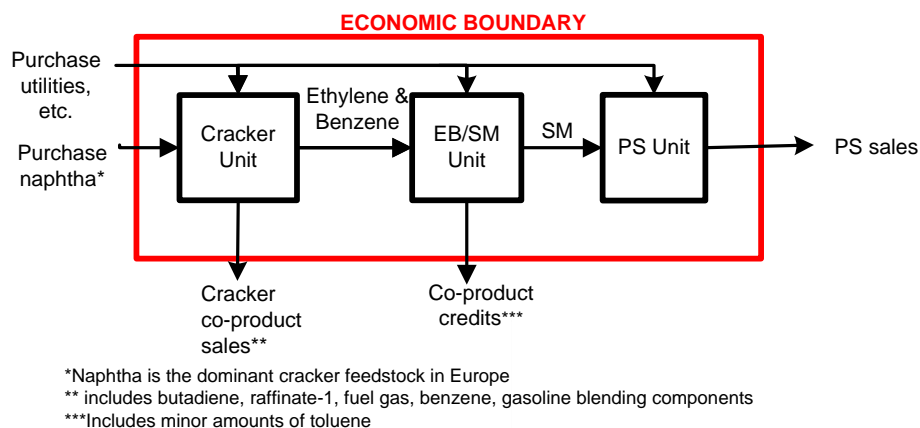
ECONOMIC BOUNDARY

Purchase utilities, etc.

Purchase naphtha*

Cracker Unit

Ethylene & Benzene

EB/SM Unit

SM

PS Unit

PS sales

Cracker co-product sales**

Co-product credits***

*Naphtha is the dominant cracker feedstock in Europe
** includes butadiene, raffinate-1, fuel gas, benzene, gasoline blending components
***Includes minor amounts of toluene